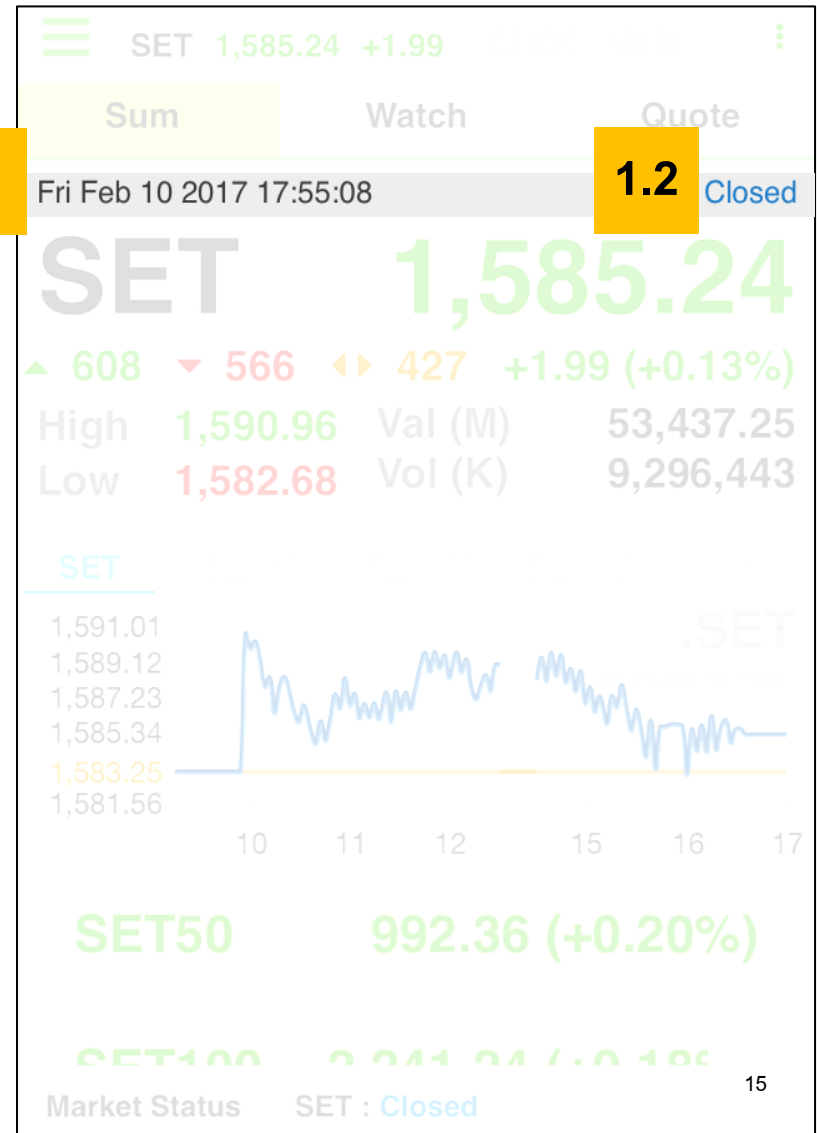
SET 1,585.24 +1.99

Sum Watch Quote

Fri Feb 10 2017 17:55:08 1.2 Closed

SET 1,585.24

608 566 427 +1.99 (+0.13%)

High 1,590.96 Val (M) 53,437.25
Low 1,582.68 Vol (K) 9,296,443

SET

.SET

1,591.01
1,589.12
1,587.23
1,585.34
1,583.25
1,581.56

10 11 12 15 16 17

SET50 992.36 (+0.20%)

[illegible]

15

Market Status SET : Closed